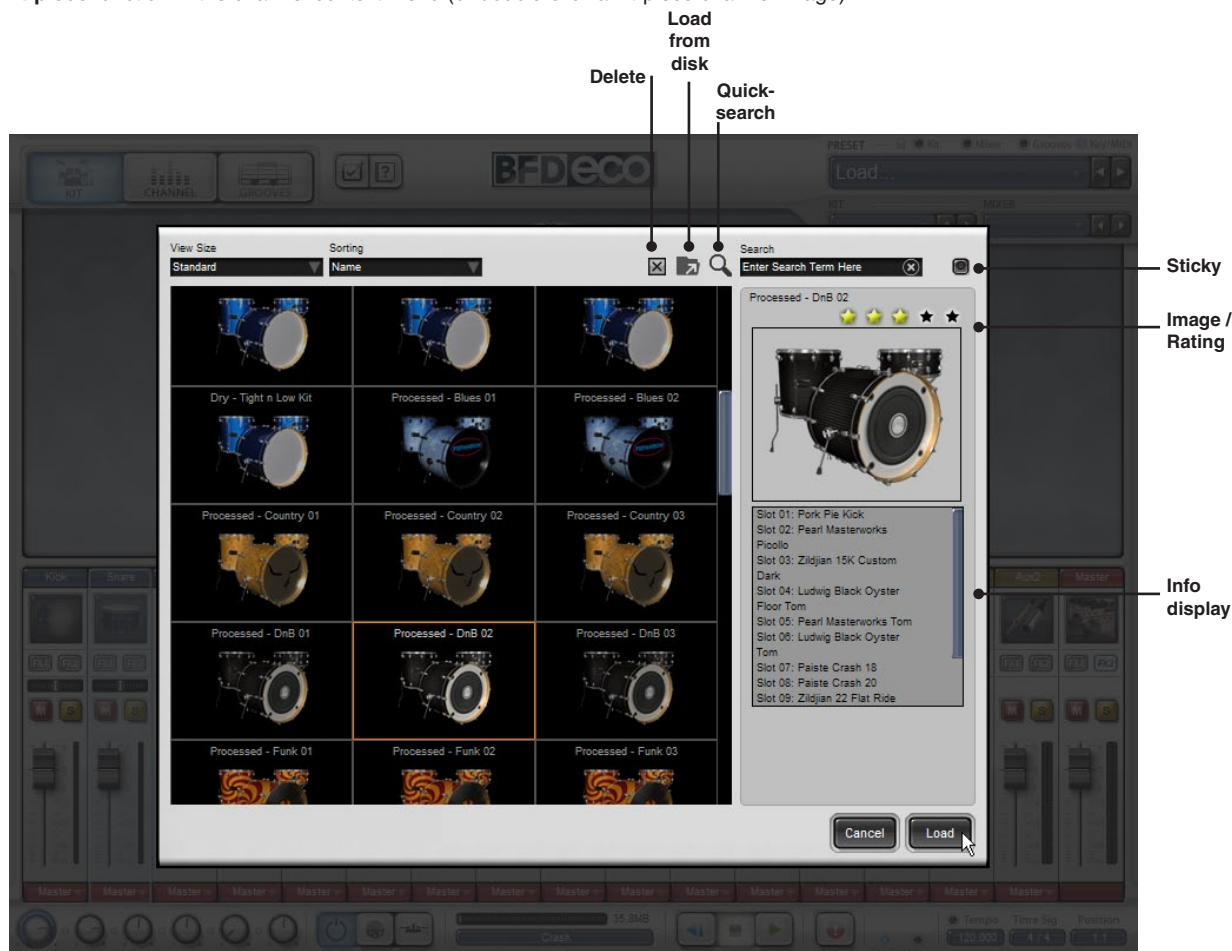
Load from disk

Delete

Quick-search

KIT CHANNEL GROOVES

BFD eco

PRESET Kit Mixer Grooves Key/MIDI

Load...

KIT MIXER

View Size
Standard

Sorting
Name

Search
Enter Search Term Here

Sticky

Image / Rating

Info display

Processed - DnB 02

Dry - Tight n Low Kit
Processed - Blues 01
Processed - Blues 02
Processed - Country 01
Processed - Country 02
Processed - Country 03
Processed - DnB 01
Processed - DnB 02
Processed - DnB 03
Processed - Funk 01
Processed - Funk 02
Processed - Funk 03

Slot 01: Pork Pie Kick
Slot 02: Pearl Masterworks Picollo
Slot 03: Zildjian 15K Custom Dark
Slot 04: Ludwig Black Oyster Floor Tom
Slot 05: Pearl Masterworks Tom
Slot 06: Ludwig Black Oyster Tom
Slot 07: Paiste Crash 18
Slot 08: Paiste Crash 20
Slot 09: Zildjian 22 Flat Ride

Cancel
Load

Kick Snare Aux2 Master

Master Master Master Master Master Master Master Master Master Master Master Master Master Master Master

35.8MB
Crash

Tempo 120.000 Time Sig 4 / 4 Position 1 . 1